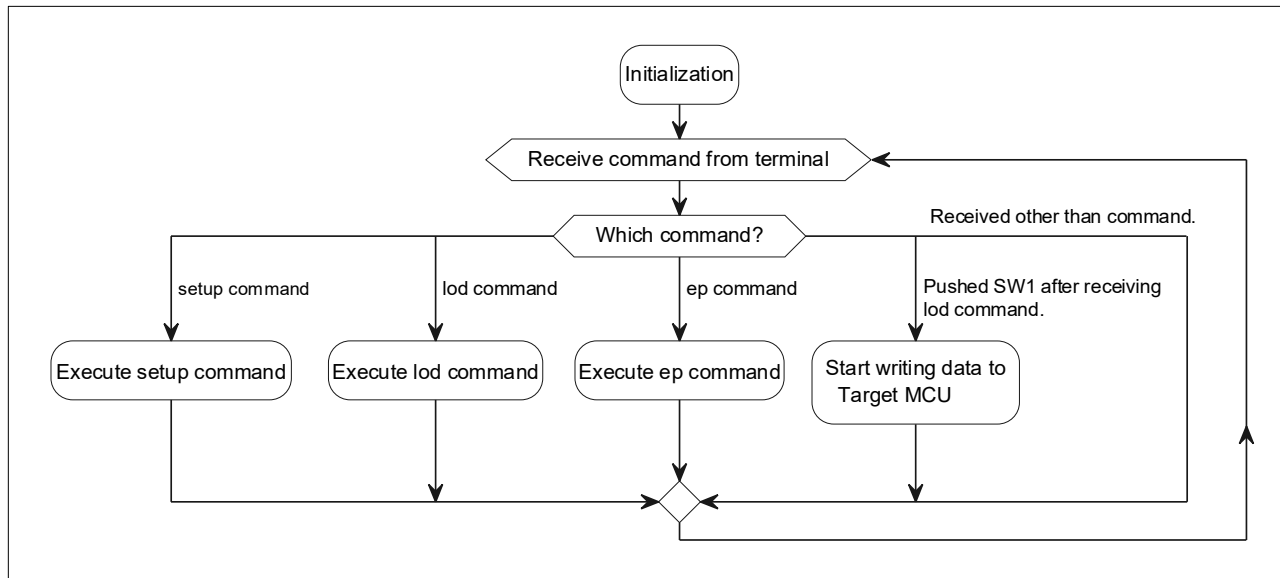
Initialization

Receive command from terminal

Which command?

Received other than command.

setup command

lod command

ep command

Pushed SW1 after receiving lod command.

Execute setup command

Execute lod command

Execute ep command

Start writing data to Target MCU